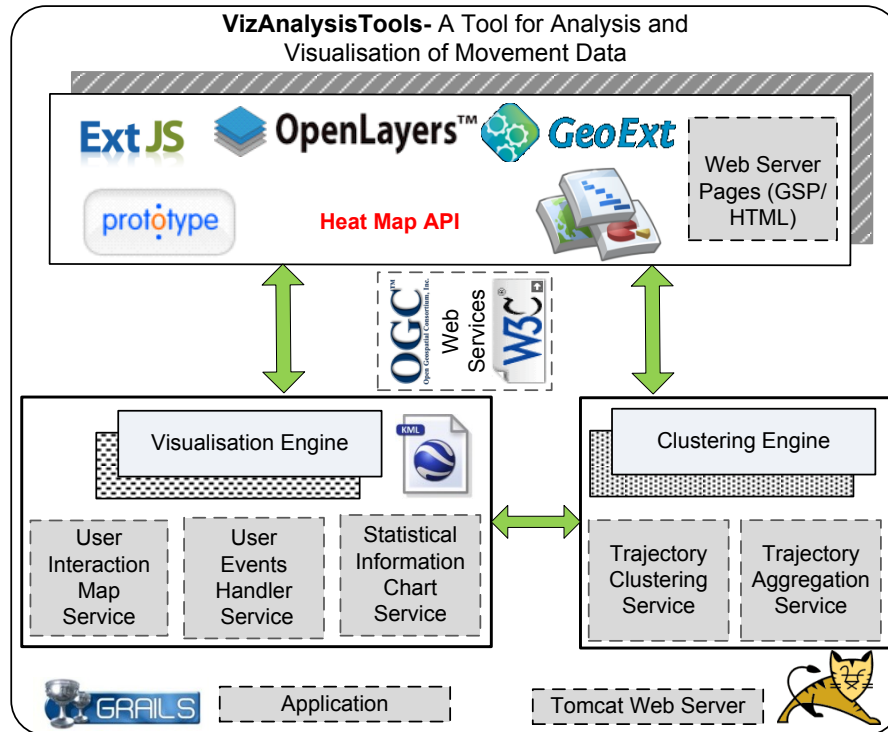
**VizAnalysisTools-** A Tool for Analysis and Visualisation of Movement Data

Ext JS
OpenLayers™
GeoExt
Web Server Pages (GSP/ HTML)
prototype
Heat Map API

OGC™ Open Geospatial Consortium, Inc.
Web Services
W3C®

Visualisation Engine
KML
User Interaction Map Service
User Events Handler Service
Statistical Information Chart Service

Clustering Engine
Trajectory Clustering Service
Trajectory Aggregation Service

GRAILS
Application
Tomcat Web Server